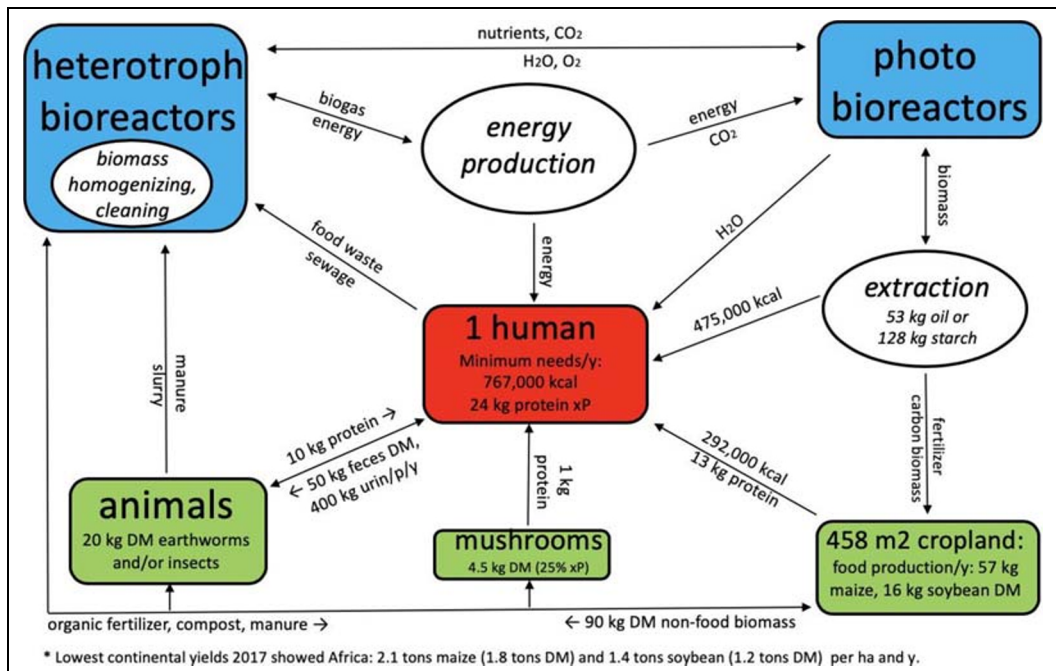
heterotroph bioreactors

biomass homogenizing, cleaning

nutrients, $CO_2$

$H_2O$, $O_2$

photo bioreactors

biogas energy

energy production

energy $CO_2$

biomass

$H_2O$

food waste sewage

energy

extraction
53 kg oil or 128 kg starch

475,000 kcal

1 human
Minimum needs/y:
767,000 kcal
24 kg protein xP

manure slurry

fertilizer carbon biomass

10 kg protein →
← 50 kg feces DM, 400 kg urin/p/y

1 kg protein

292,000 kcal
13 kg protein

animals
20 kg DM earthworms and/or insects

mushrooms
4.5 kg DM (25% xP)

458 m2 cropland:
food production/y: 57 kg maize, 16 kg soybean DM

organic fertilizer, compost, manure →

← 90 kg DM non-food biomass

* Lowest continental yields 2017 showed Africa: 2.1 tons maize (1.8 tons DM) and 1.4 tons soybean (1.2 tons DM) per ha and y.